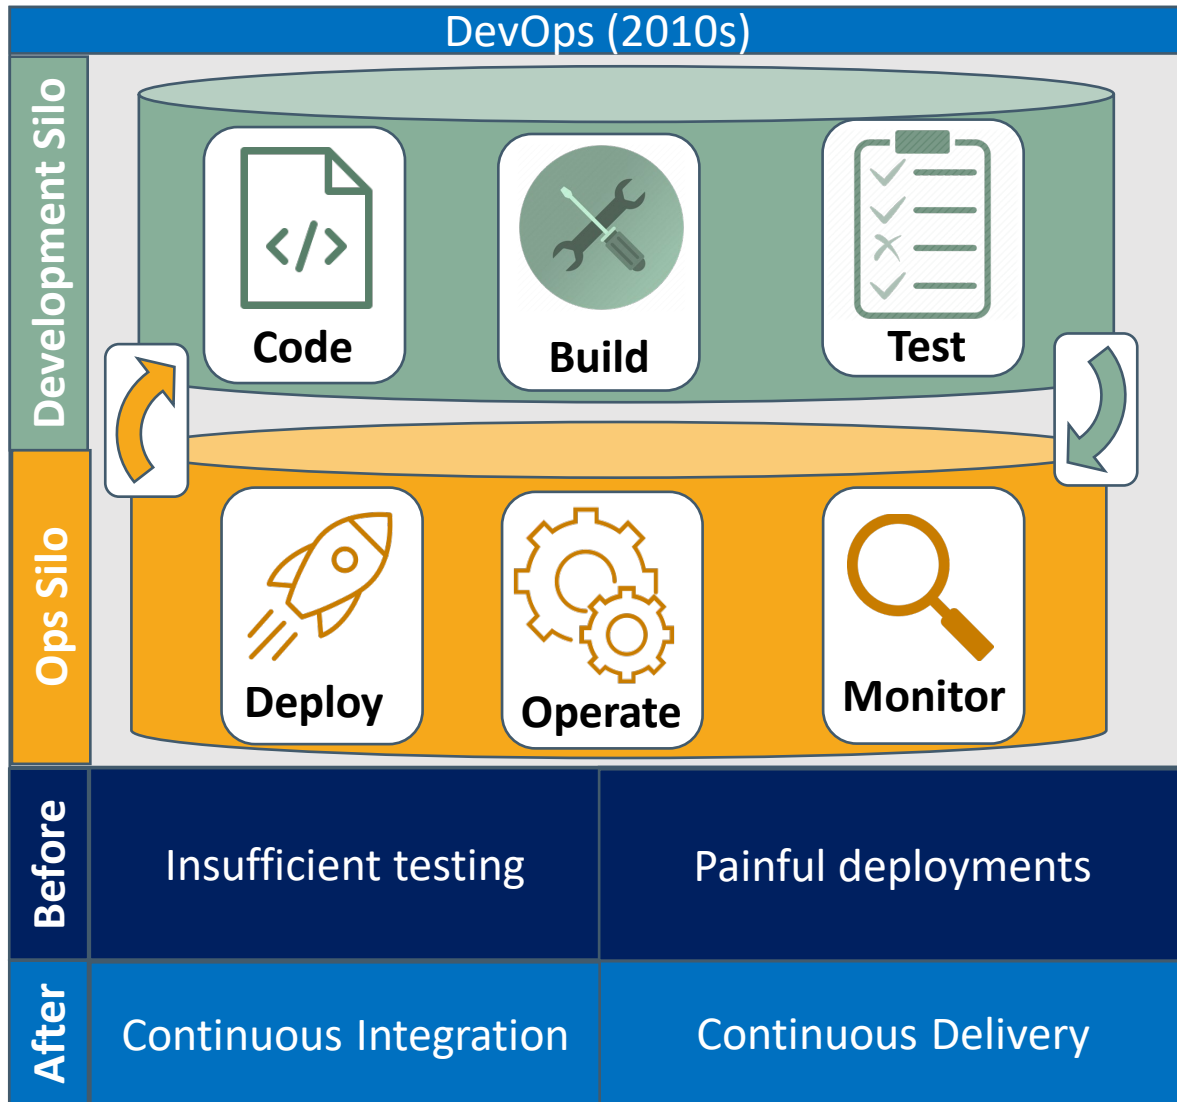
DevOps (2010s)

Development Silo

Code

Build

Test

Ops Silo

Deploy

Operate

Monitor

| Before | Insufficient testing | Painful deployments |
|---|---|---|
| After | Continuous Integration | Continuous Delivery |